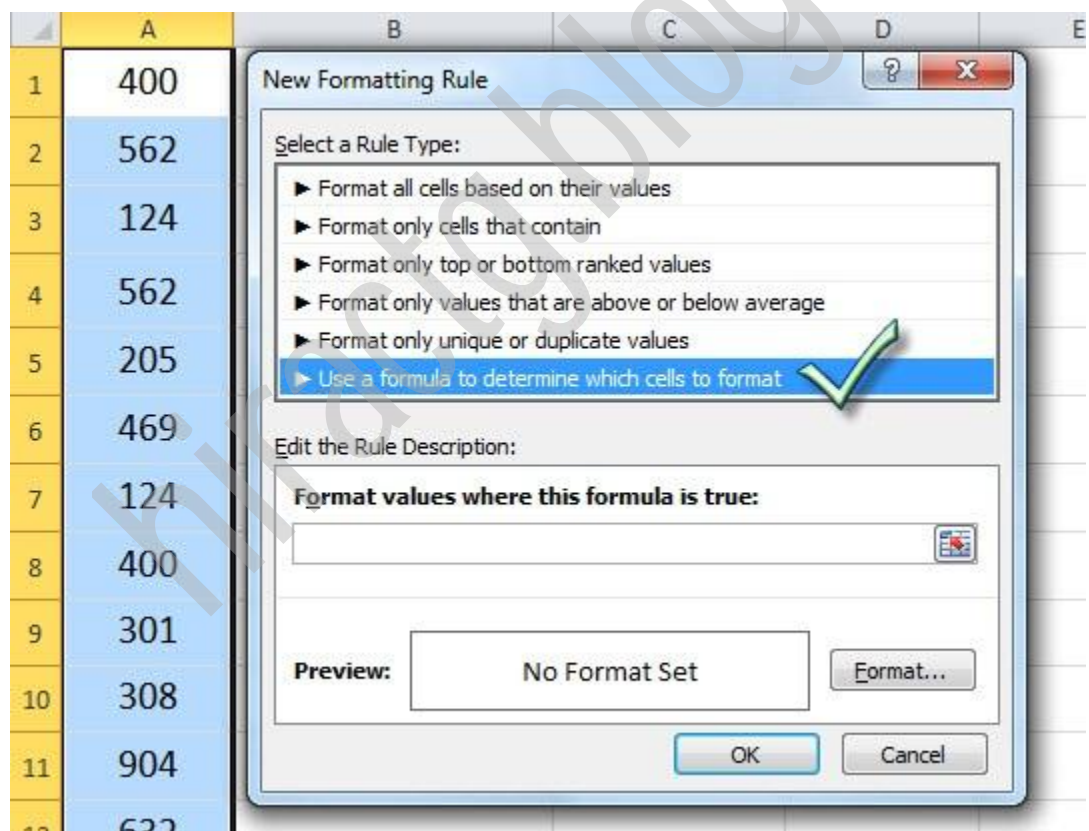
| | A | B | C | D | E |
|---|---|---|---|---|---|
| 1 | 400 | | | | |
| 2 | 562 | | | | |
| 3 | 124 | | | | |
| 4 | 562 | | | | |
| 5 | 205 | | | | |
| 6 | 469 | | | | |
| 7 | 124 | | | | |
| 8 | 400 | | | | |
| 9 | 301 | | | | |
| 10 | 308 | | | | |
| 11 | 904 | | | | |
| 12 | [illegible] | | | | |

New Formatting Rule

?

X

Select a Rule Type:

► Format all cells based on their values
► Format only cells that contain
► Format only top or bottom ranked values
► Format only values that are above or below average
► Format only unique or duplicate values
► Use a formula to determine which cells to format

Edit the Rule Description:

Format values where this formula is true:

Preview: No Format Set

Format...

OK

Cancel

hiratg.blog